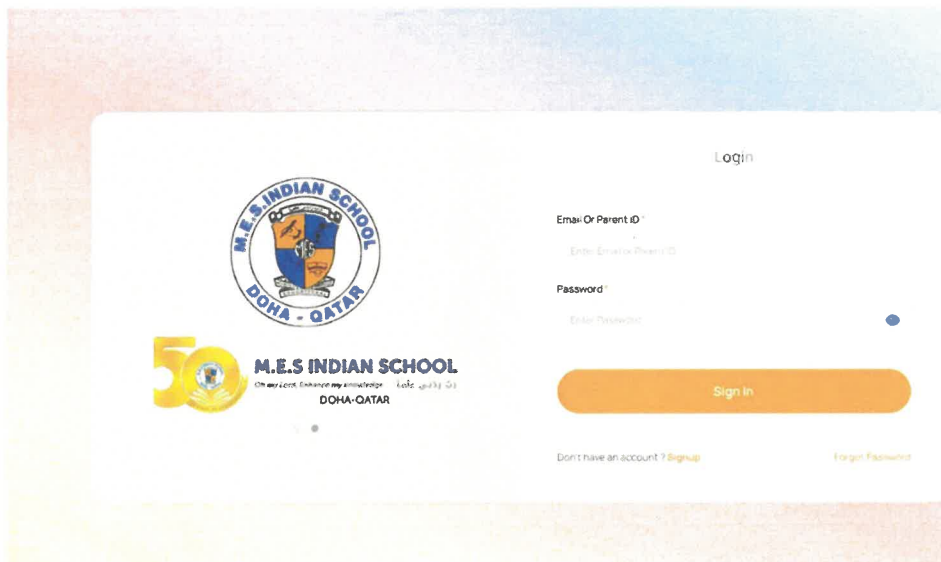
M.E.S.INDIAN SCHOOL
DOHA - QATAR

50
M.E.S INDIAN SCHOOL
Oh my Lord, Enhance my knowledge رب زدني علما
DOHA-QATAR

Login

Email Or Parent ID *
Enter Email or Parent ID

Password *
Enter Password

Sign In

Don't have an account ? Signup

Forgot Password